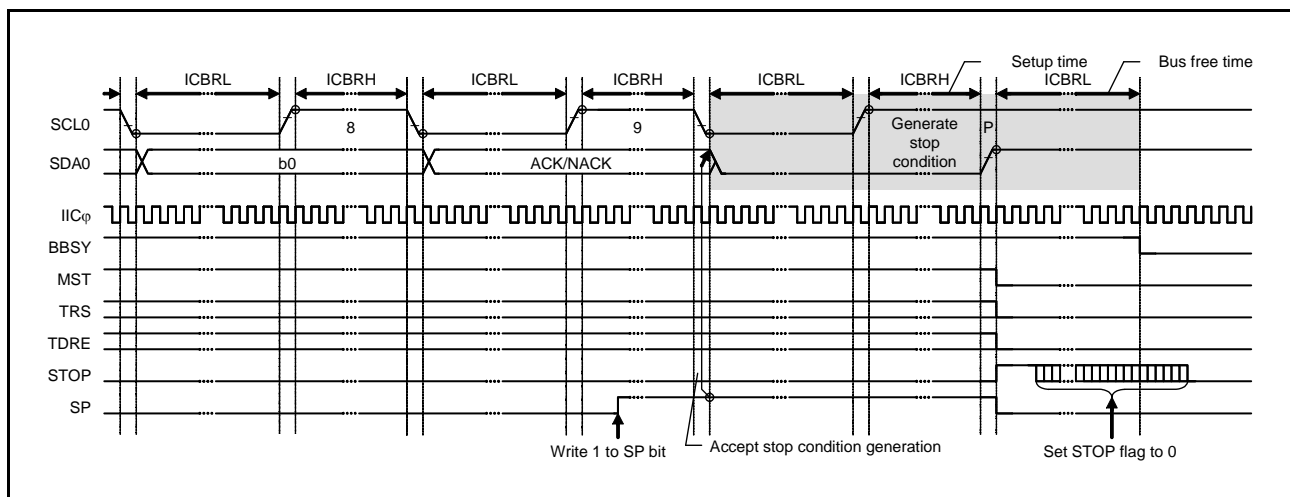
Setup time

Bus free time

ICBRL

ICBRH

ICBRL

ICBRH

ICBRL

ICBRH

ICBRL

SCL0

8

9

Generate stop condition

P

SDA0

b0

ACK/NACK

IICφ

BBSY

MST

TRS

TDRE

STOP

SP

Write 1 to SP bit

Accept stop condition generation

Set STOP flag to 0